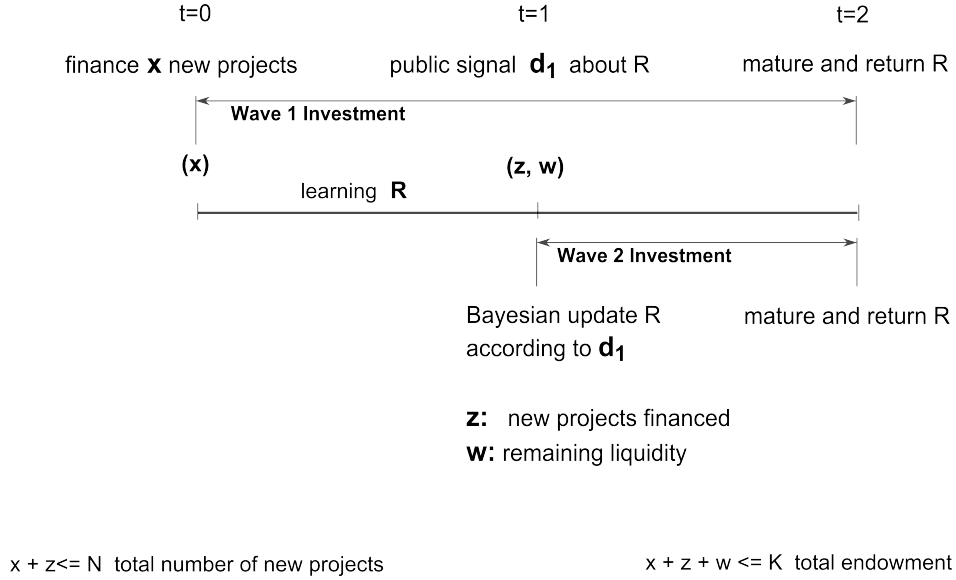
t=0

t=1

t=2

finance **x** new projects

public signal $d_1$ about R

mature and return R

Wave 1 Investment

(x)

(z, w)

learning **R**

Wave 2 Investment

Bayesian update R according to $d_1$

mature and return R

**z:** new projects financed
**w:** remaining liquidity

x + z<= N total number of new projects

x + z + w <= K total endowment